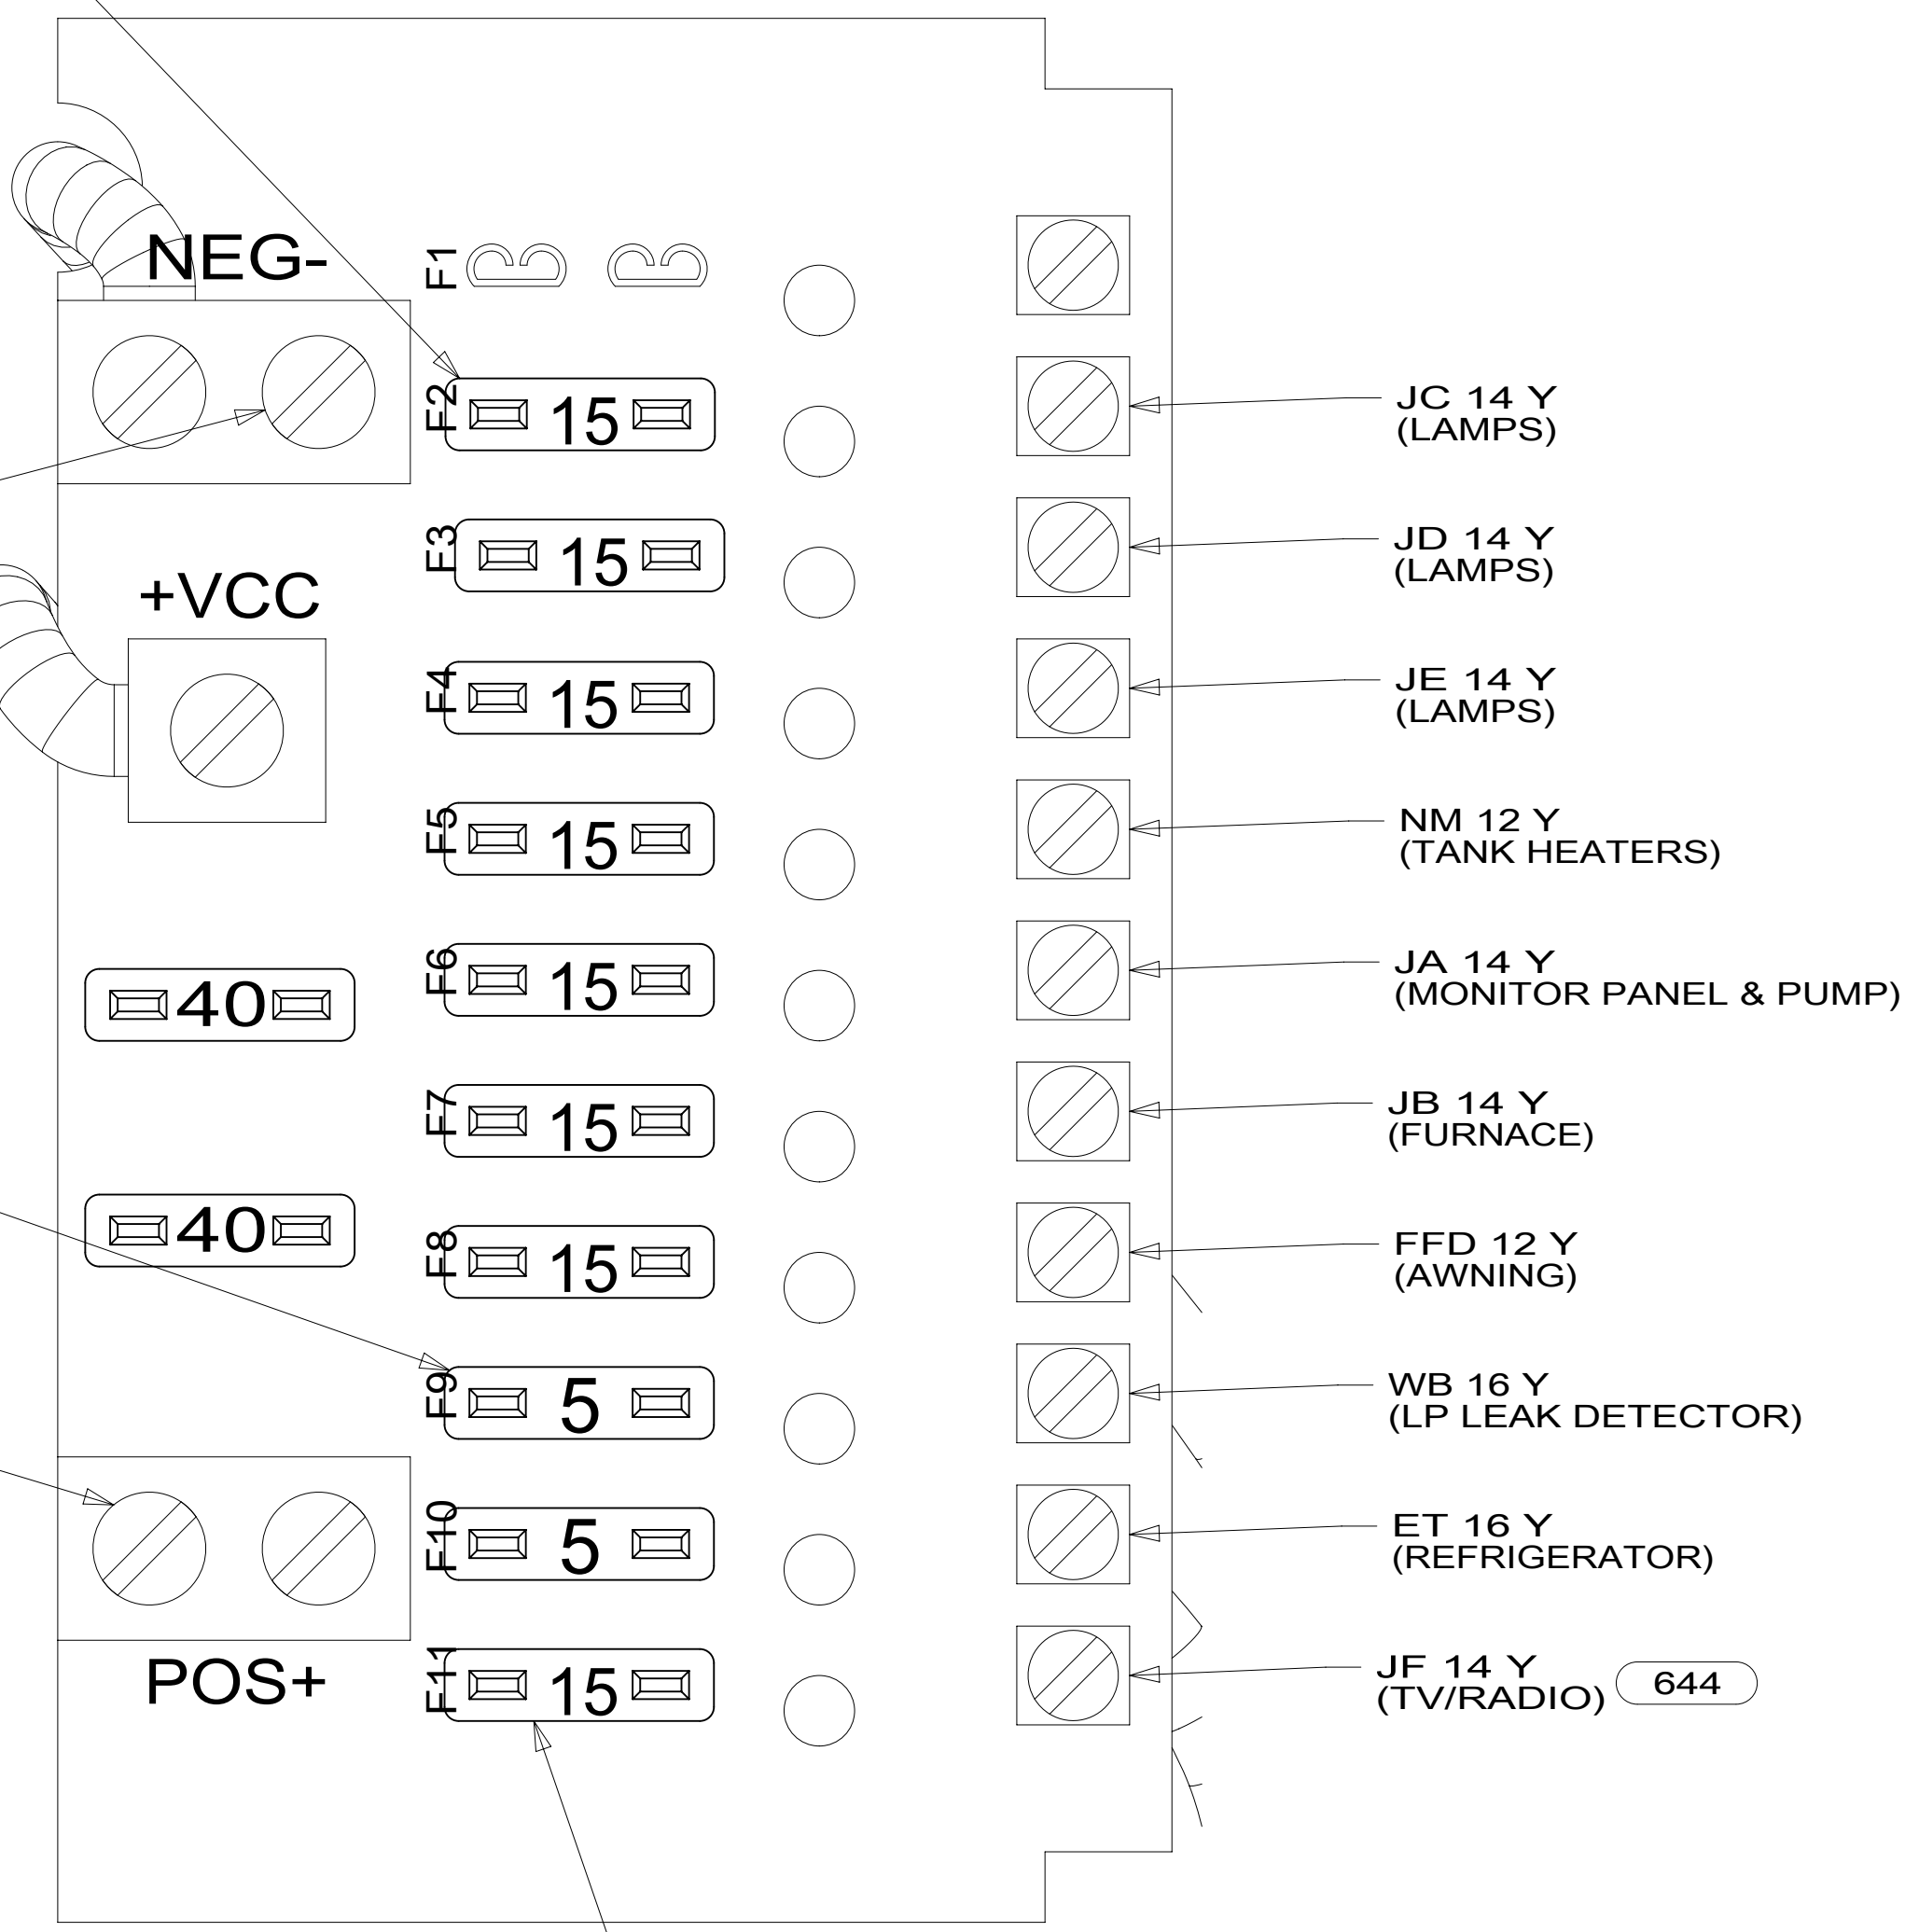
NEG-

F1

F2 15

JC 14 Y
(LAMPS)

F3 15

JD 14 Y
(LAMPS)

+VCC

F4 15

JE 14 Y
(LAMPS)

F5 15

NM 12 Y
(TANK HEATERS)

40

F6 15

JA 14 Y
(MONITOR PANEL & PUMP)

F7 15

JB 14 Y
(FURNACE)

40

F8 15

FFD 12 Y
(AWNING)

F9 5

WB 16 Y
(LP LEAK DETECTOR)

F10 5

ET 16 Y
(REFRIGERATOR)

POS+

F11 15

JF 14 Y
(TV/RADIO)

644